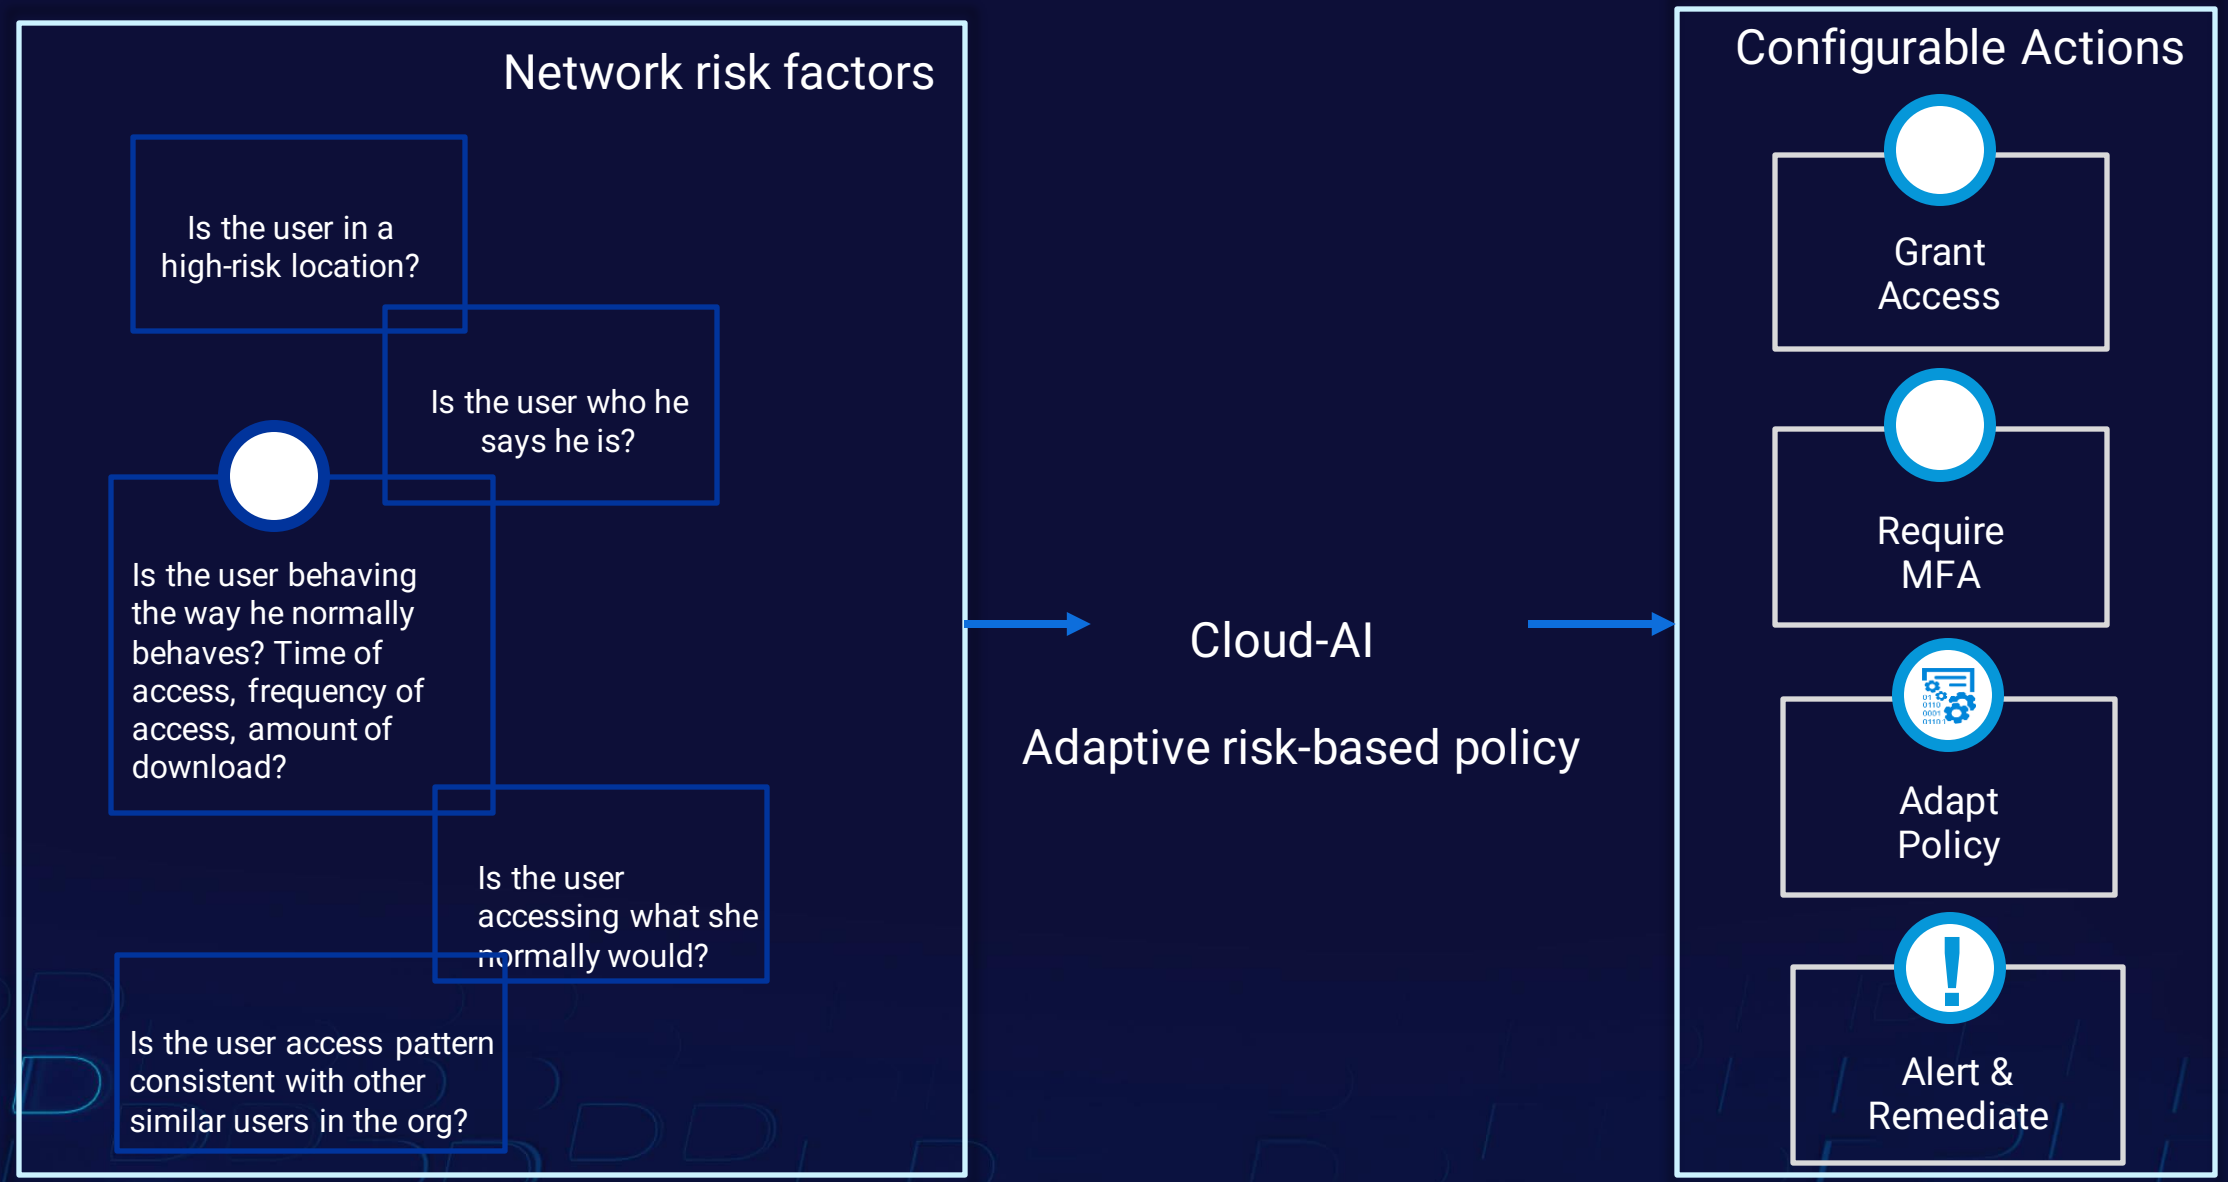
Network risk factors

Is the user in a high-risk location?

Is the user who he says he is?

Is the user behaving the way he normally behaves? Time of access, frequency of access, amount of download?

Is the user accessing what she normally would?

Is the user access pattern consistent with other similar users in the org?

Cloud-AI

Adaptive risk-based policy

Configurable Actions

Grant Access

Require MFA

Adapt Policy

Alert & Remediate